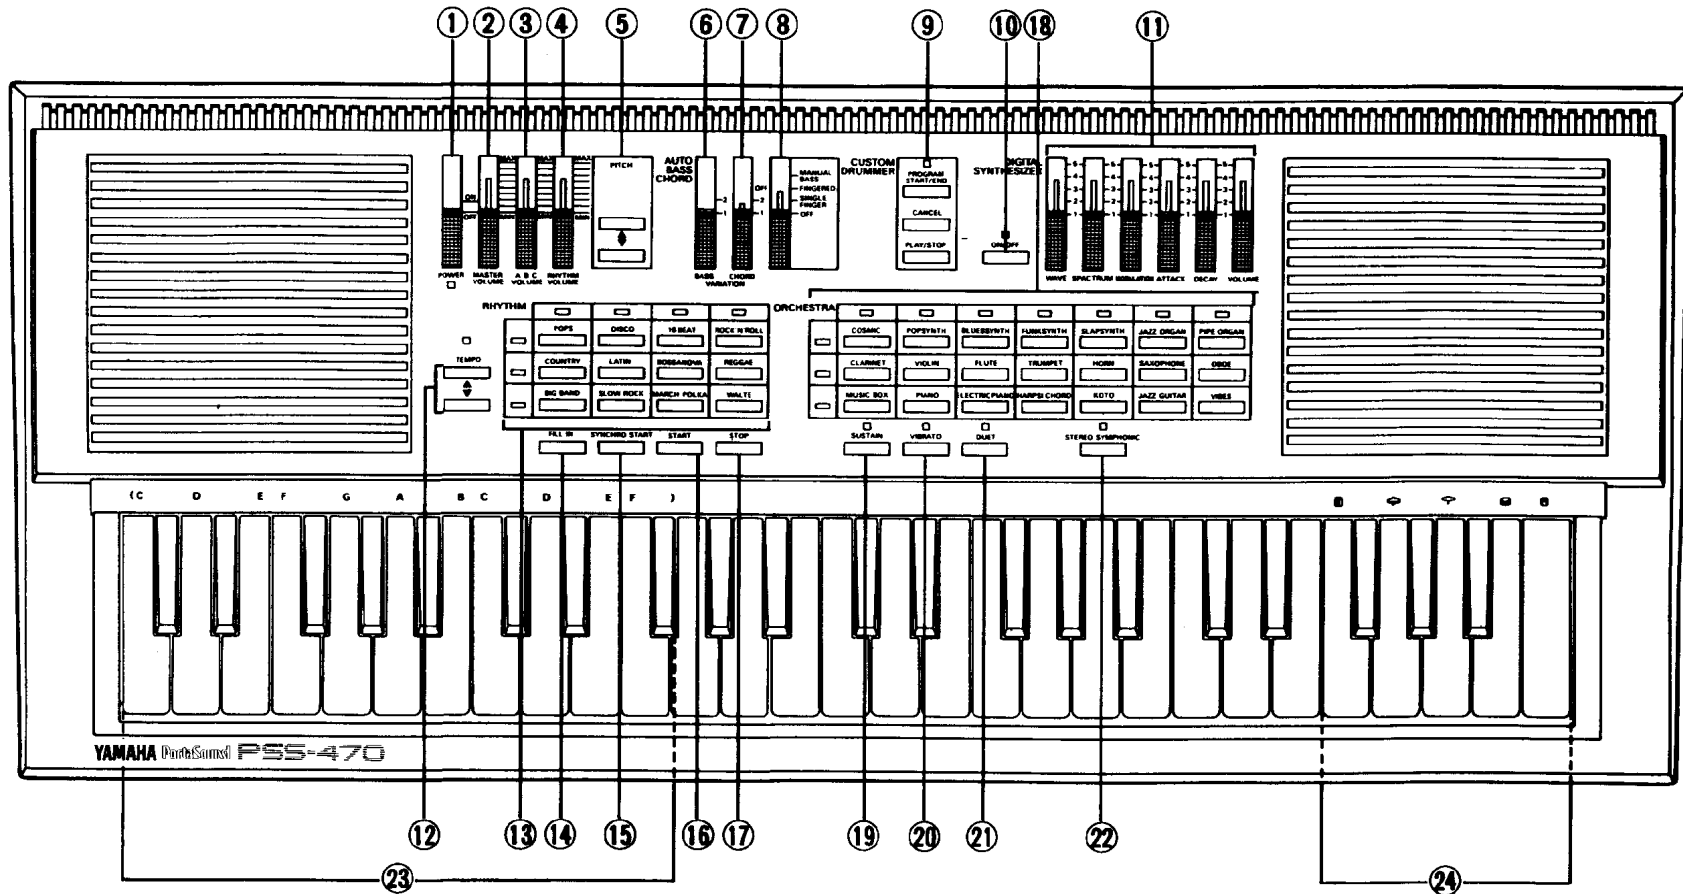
① ② ③ ④ ⑤ ⑥ ⑦ ⑧ ⑨ ⑩ ⑱ ⑪

ON
OFF
POWER
MASTER VOLUME
MAX
A B C VOLUME
MAX
RHYTHM VOLUME
MAX
MIN
PITCH

AUTO BASS CHORD
2
1
OFF
2
1
BASS
CHORD
VARIATION
MANUAL BASS
FINGERED
SINGLE FINGER
OFF

CUSTOM DRUMMER
PROGRAM START/END
CANCEL
PLAY/STOP

DIGITAL SYNTHESIZER
ON/OFF

5 4 3 2 1
WAVE SPECTRUM MODULATION ATTACK DECAY VOLUME

RHYTHM
POPS DISCO 16 BEAT ROCK N ROLL
COUNTRY LATIN BOSSANOVA REGGAE
BIG BAND SLOW ROCK MARCH POLKA WALTZ

TEMPO

ORCHESTRA
COSMIC POPSYNTH BLUESSYNTH FUNKSYNTH SLAPSYNTH JAZZ ORGAN PIPE ORGAN
CLARINET VIOLIN FLUTE TRUMPET HORN SAXOPHONE OBOE
MUSIC BOX PIANO ELECTRIC PIANO HARPSI CHORD KOTO JAZZ GUITAR VIBES

FILL IN SYNCHRO START START STOP
SUSTAIN VIBRATO DUET STEREO SYMPHONIC

(C D E F G A B C D E F )

YAMAHA PortaSound PSS-470

⑫ ⑬ ⑭ ⑮ ⑯ ⑰ ⑲ ⑳ ㉑ ㉒
㉓ ㉔